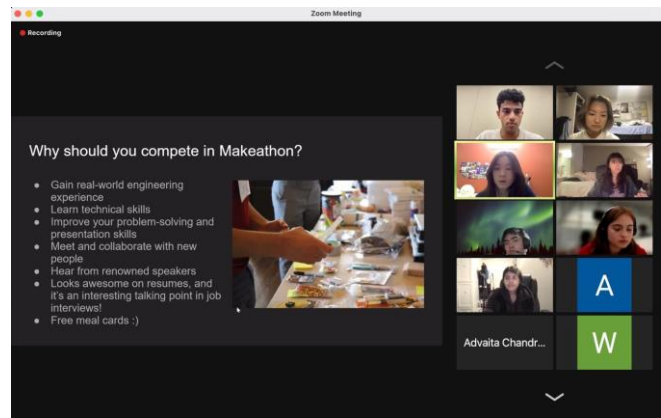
Zoom Meeting

Recording

Why should you compete in Makeathon?

- Gain real-world engineering experience
- Learn technical skills
- Improve your problem-solving and presentation skills
- Meet and collaborate with new people
- Hear from renowned speakers
- Looks awesome on resumes, and it's an interesting talking point in job interviews!
- Free meal cards :)

A

Advaita Chandr...

W